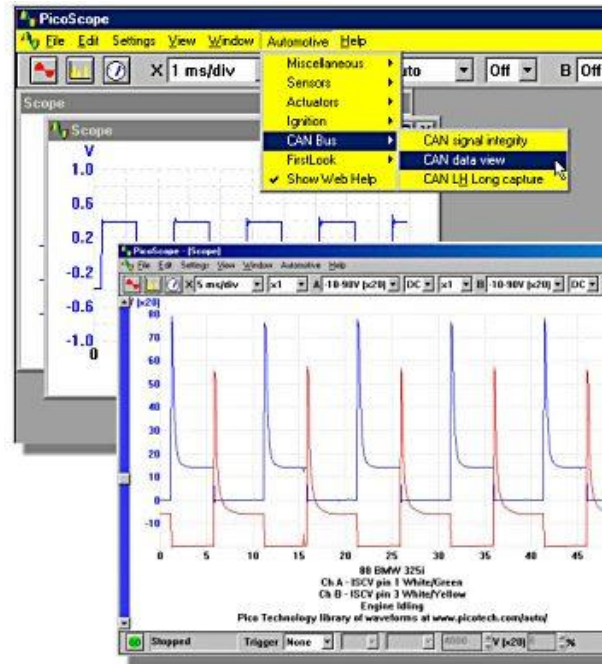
PicoScope

File Edit Settings View Window Automotive Help

X 1 ms/div

uto Off B Off

Scope

Miscellaneous
Sensors
Actuators
Ignition
CAN Bus
FirstLook
✔ Show Web Help

CAN signal integrity
CAN data view
CAN LH Long capture

Scope

V
1.0
0.6
0.2
-0.2
-0.6
-1.0
0

PicoScope - [Scope]

File Edit Settings View Window Automotive Help

X 5 ms/div x1 A -10-90V (x20) DC x1 B -10-90V (x20) DC

V (x20)
80
70
60
50
40
30
20
10
0
-10

0 5 10 15 20 25 30 35 40 45

88 BMW 325i
Ch A - ISCV pin 1 White/Green
Ch B - ISCV pin 3 White/Yellow
Engine Idling
Pico Technology library of waveforms at www.picotech.com/auto/

GO Stopped Trigger None 4000 V (x20) %